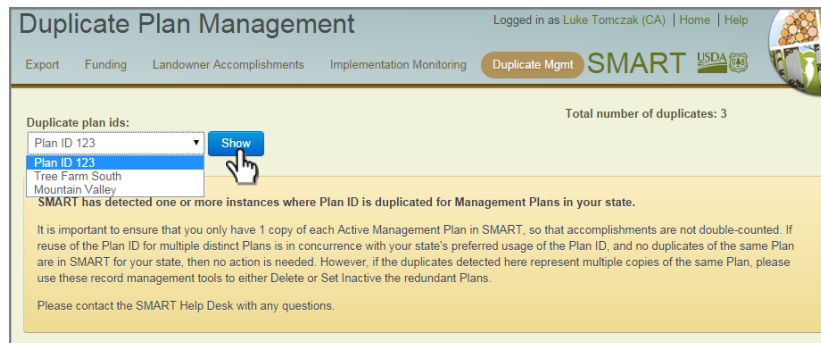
Duplicate Plan Management

Logged in as Luke Tomczak (CA) | Home | Help

Export Funding Landowner Accomplishments Implementation Monitoring Duplicate Mgmt SMART USDA

Duplicate plan ids:

Total number of duplicates: 3

Plan ID 123

Show

Plan ID 123
Tree Farm South
Mountain Valley

SMART has detected one or more instances where Plan ID is duplicated for Management Plans in your state.

It is important to ensure that you only have 1 copy of each Active Management Plan in SMART, so that accomplishments are not double-counted. If reuse of the Plan ID for multiple distinct Plans is in concurrence with your state's preferred usage of the Plan ID, and no duplicates of the same Plan are in SMART for your state, then no action is needed. However, if the duplicates detected here represent multiple copies of the same Plan, please use these record management tools to either Delete or Set Inactive the redundant Plans.

Please contact the SMART Help Desk with any questions.